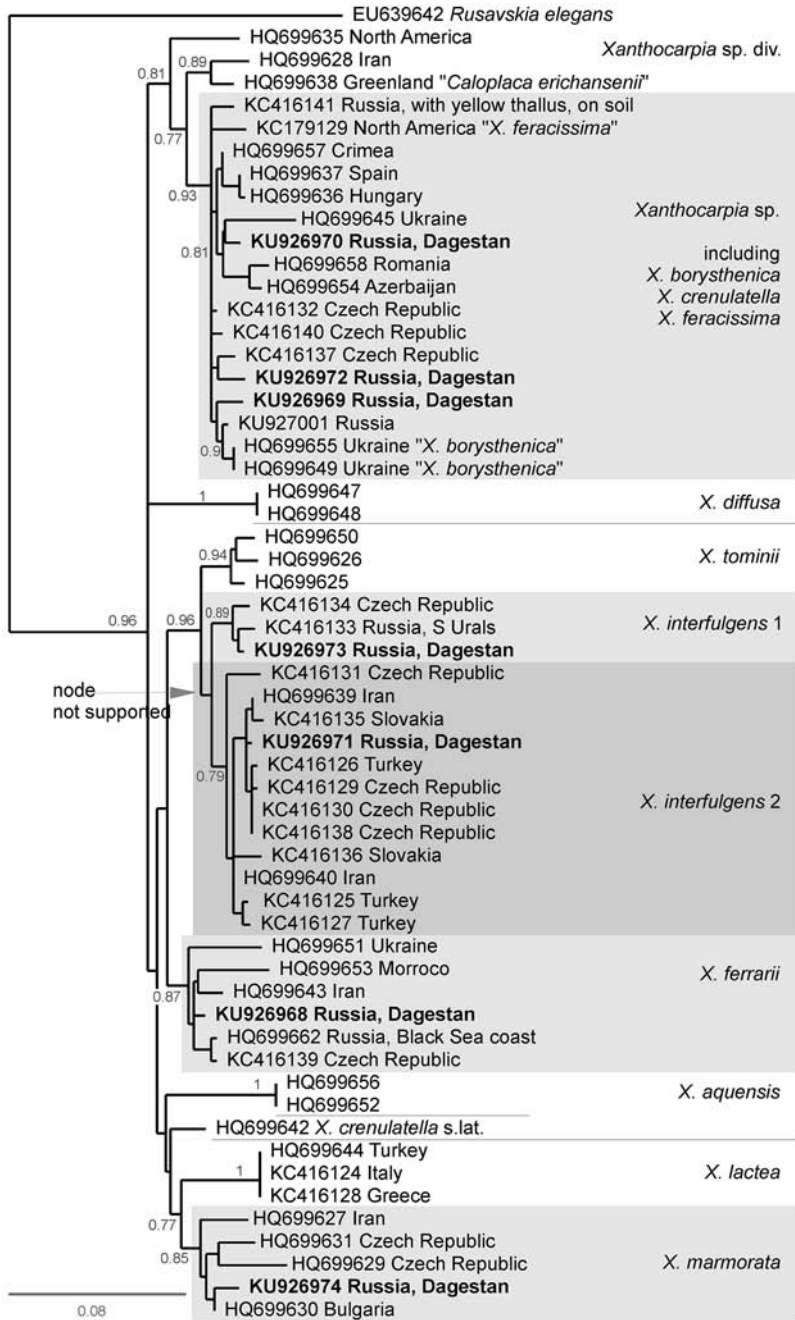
EU639642 *Rusavskia elegans*

HQ699635 North America

0.89 HQ699628 Iran

0.81 HQ699638 Greenland "*Caloplaca erichansenii*"

*Xanthocarpia* sp. div.

0.77

KC416141 Russia, with yellow thallus, on soil

KC179129 North America "*X. feracissima*"

HQ699657 Crimea

HQ699637 Spain

0.93 HQ699636 Hungary

HQ699645 Ukraine

**KU926970 Russia, Dagestan**

0.81 HQ699658 Romania

HQ699654 Azerbaijan

KC416132 Czech Republic

KC416140 Czech Republic

KC416137 Czech Republic

**KU926972 Russia, Dagestan**

**KU926969 Russia, Dagestan**

KU927001 Russia

0.9 HQ699655 Ukraine "*X. borysthenica*"

HQ699649 Ukraine "*X. borysthenica*"

*Xanthocarpia* sp.

including

*X. borysthenica*

*X. crenulatella*

*X. feracissima*

1 HQ699647

HQ699648

*X. diffusa*

0.94 HQ699650

HQ699626

HQ699625

*X. tominii*

0.96 0.96 0.89 KC416134 Czech Republic

KC416133 Russia, S Urals

**KU926973 Russia, Dagestan**

*X. interfulgens* 1

node not supported

KC416131 Czech Republic

HQ699639 Iran

KC416135 Slovakia

**KU926971 Russia, Dagestan**

KC416126 Turkey

KC416129 Czech Republic

0.79 KC416130 Czech Republic

KC416138 Czech Republic

KC416136 Slovakia

HQ699640 Iran

KC416125 Turkey

KC416127 Turkey

*X. interfulgens* 2

HQ699651 Ukraine

HQ699653 Morroco

HQ699643 Iran

0.87 **KU926968 Russia, Dagestan**

HQ699662 Russia, Black Sea coast

KC416139 Czech Republic

*X. ferrarii*

1 HQ699656

HQ699652

*X. aquensis*

HQ699642 *X. crenulatella* s.lat.

HQ699644 Turkey

1 KC416124 Italy

KC416128 Greece

*X. lactea*

0.77 HQ699627 Iran

0.85 HQ699631 Czech Republic

HQ699629 Czech Republic

**KU926974 Russia, Dagestan**

HQ699630 Bulgaria

*X. marmorata*

0.08